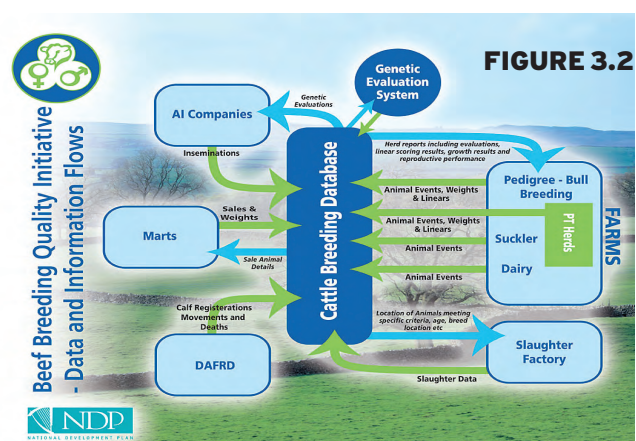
FIGURE 3.2

Beef Breeding Quality Initiative - Data and Information Flows

Genetic Evaluation System

AI Companies

Genetic Evaluations

Inseminations

Cattle Breeding Database

Herd reports including evaluations, linear scoring results, growth results and reproductive performance

Pedigree - Bull Breeding

Animal Events, Weights & Linears

Animal Events, Weights & Linears

PT Herds

Marts

Sales & Weights

Sale Animal Details

Animal Events

Suckler

Animal Events

Dairy

FARMS

Calf Registerations Movements and Deaths

Location of Animals meeting specific criteria, age, breed location etc

DAFRD

Slaughter Factory

Slaughter Data

NDP
NATIONAL DEVELOPMENT PLAN